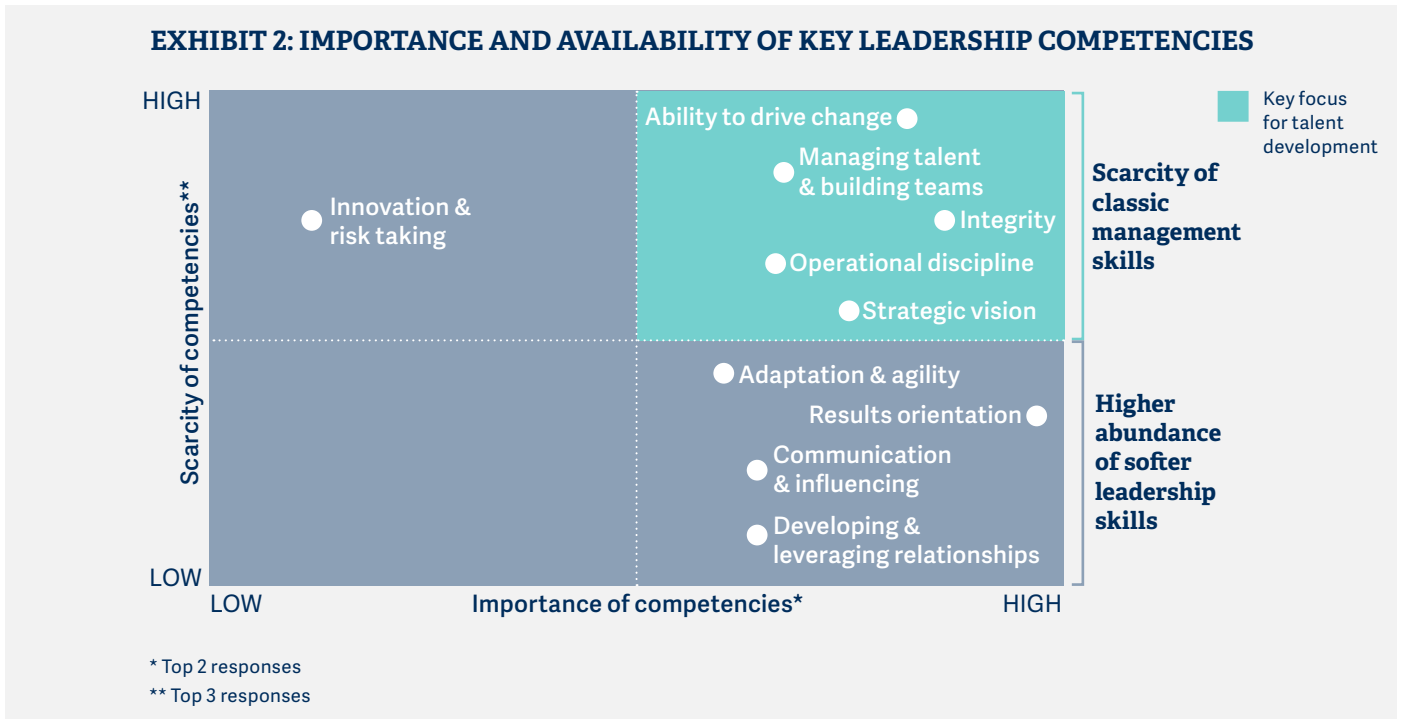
EXHIBIT 2: IMPORTANCE AND AVAILABILITY OF KEY LEADERSHIP COMPETENCIES

Key focus for talent development

HIGH

Scarcity of competencies**

LOW

Innovation & risk taking

Ability to drive change

Managing talent & building teams

Integrity

Operational discipline

Strategic vision

Adaptation & agility

Results orientation

Communication & influencing

Developing & leveraging relationships

LOW

Importance of competencies*

HIGH

Scarcity of classic management skills

Higher abundance of softer leadership skills

* Top 2 responses

** Top 3 responses